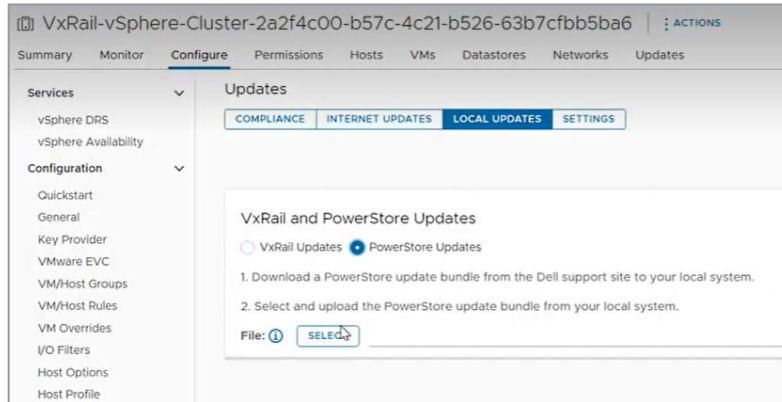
VxRail-vSphere-Cluster-2a2f4c00-b57c-4c21-b526-63b7cfbb5ba6 | ACTIONS

Summary Monitor Configure Permissions Hosts VMs Datastores Networks Updates

Services
vSphere DRS
vSphere Availability
Configuration
Quickstart
General
Key Provider
VMware EVC
VM/Host Groups
VM/Host Rules
VM Overrides
I/O Filters
Host Options
Host Profile

Updates

COMPLIANCE | INTERNET UPDATES | LOCAL UPDATES | SETTINGS

VxRail and PowerStore Updates

VxRail Updates PowerStore Updates

1. Download a PowerStore update bundle from the Dell support site to your local system.

2. Select and upload the PowerStore update bundle from your local system.

File: SELEC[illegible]